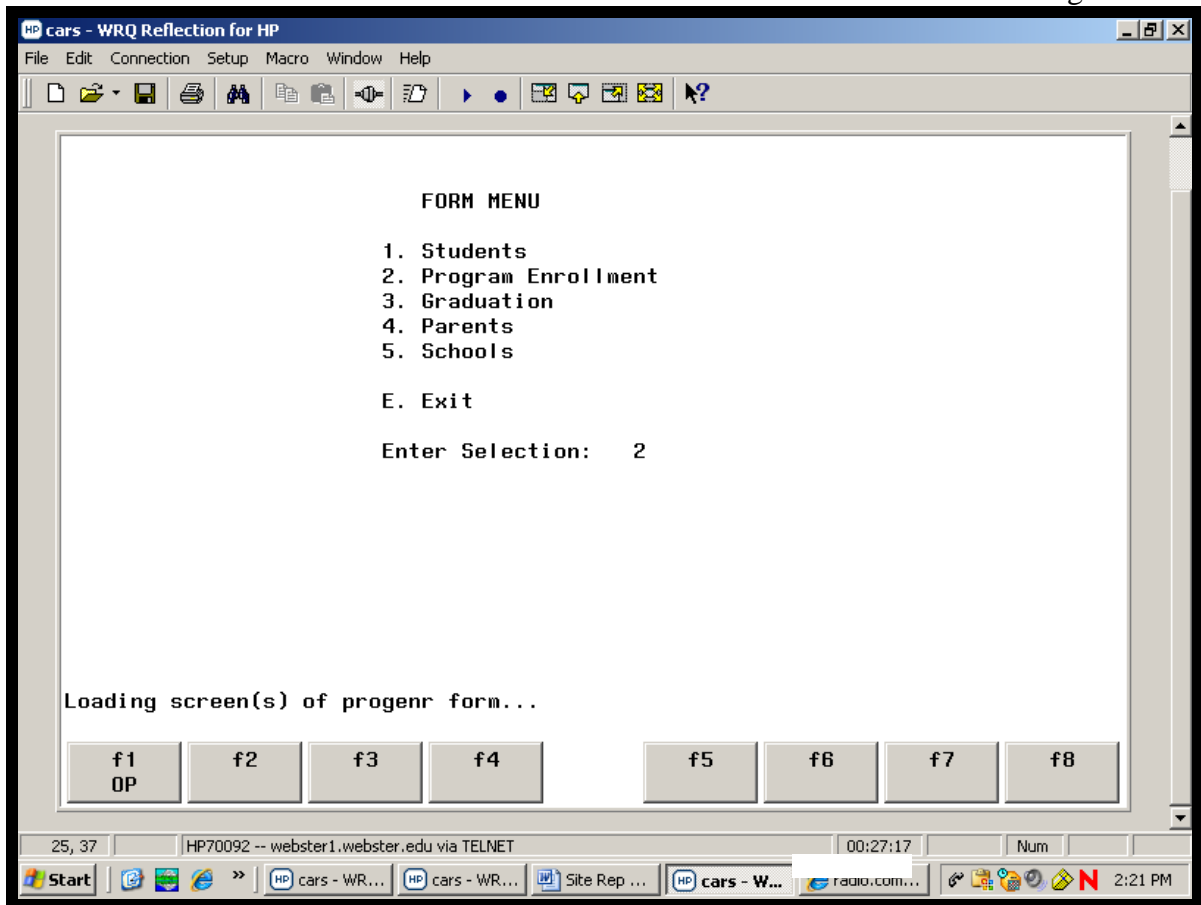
cars - WRQ Reflection for HP

File Edit Connection Setup Macro Window Help

FORM MENU

1. Students
2. Program Enrollment
3. Graduation
4. Parents
5. Schools

E. Exit

Enter Selection: 2

Loading screen(s) of progenr form...

| f1 OP | f2 | f3 | f4 | f5 | f6 | f7 | f8 |
|---|---|---|---|---|---|---|---|

25, 37 HP70092 -- webster1.webster.edu via TELNET 00:27:17 Num

Start cars - WR... cars - WR... Site Rep ... cars - W... radio.com... 2:21 PM